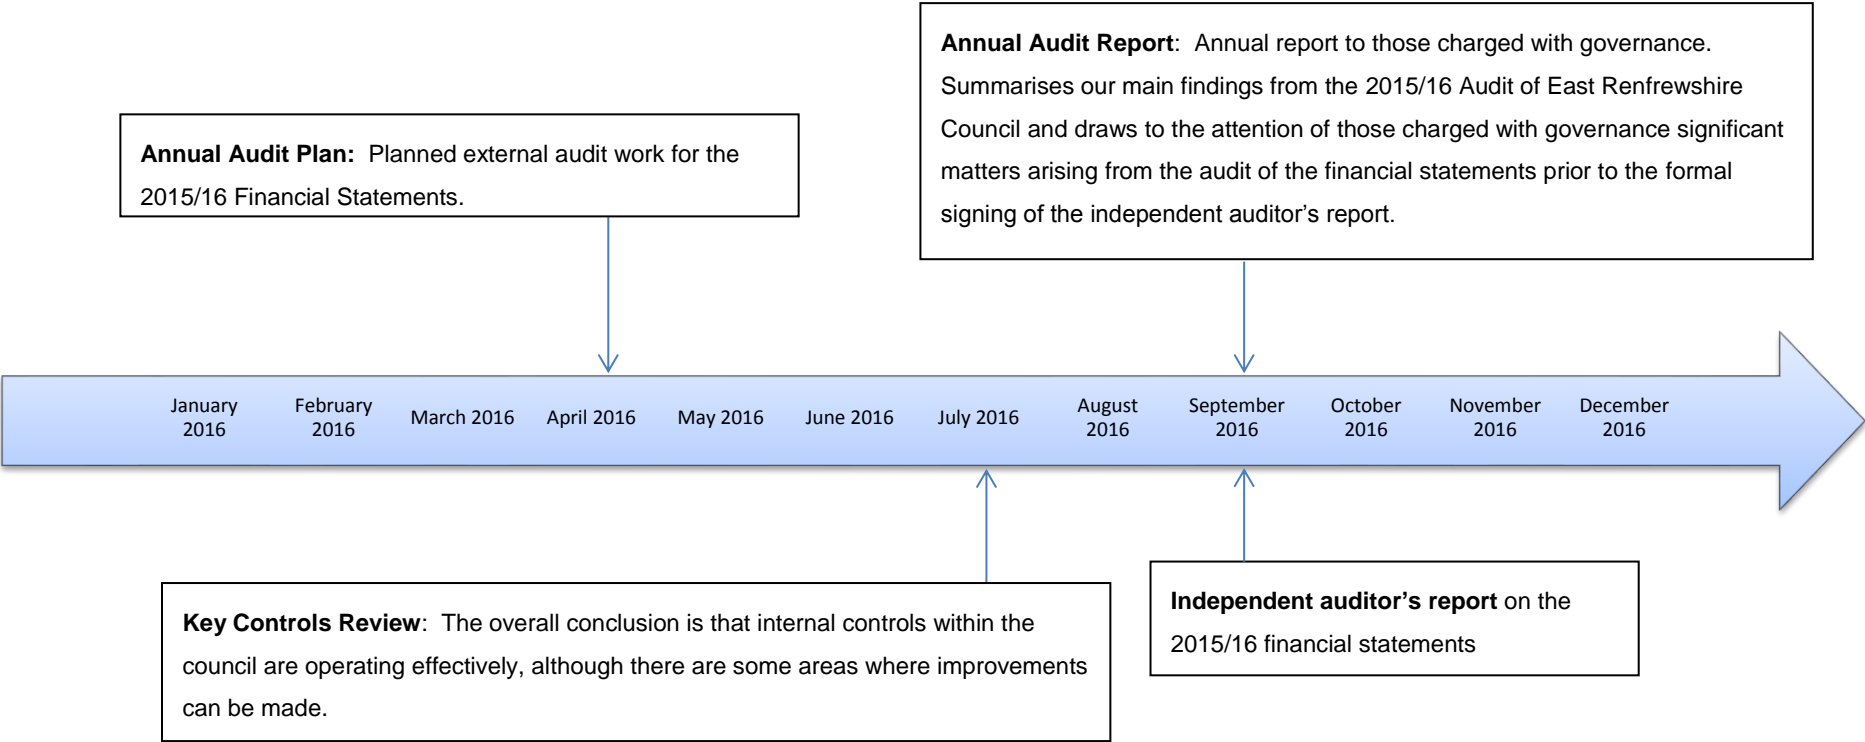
**Annual Audit Report**: Annual report to those charged with governance. Summarises our main findings from the 2015/16 Audit of East Renfrewshire Council and draws to the attention of those charged with governance significant matters arising from the audit of the financial statements prior to the formal signing of the independent auditor's report.

**Annual Audit Plan:** Planned external audit work for the 2015/16 Financial Statements.

January 2016 February 2016 March 2016 April 2016 May 2016 June 2016 July 2016 August 2016 September 2016 October 2016 November 2016 December 2016

**Key Controls Review**: The overall conclusion is that internal controls within the council are operating effectively, although there are some areas where improvements can be made.

**Independent auditor's report** on the 2015/16 financial statements